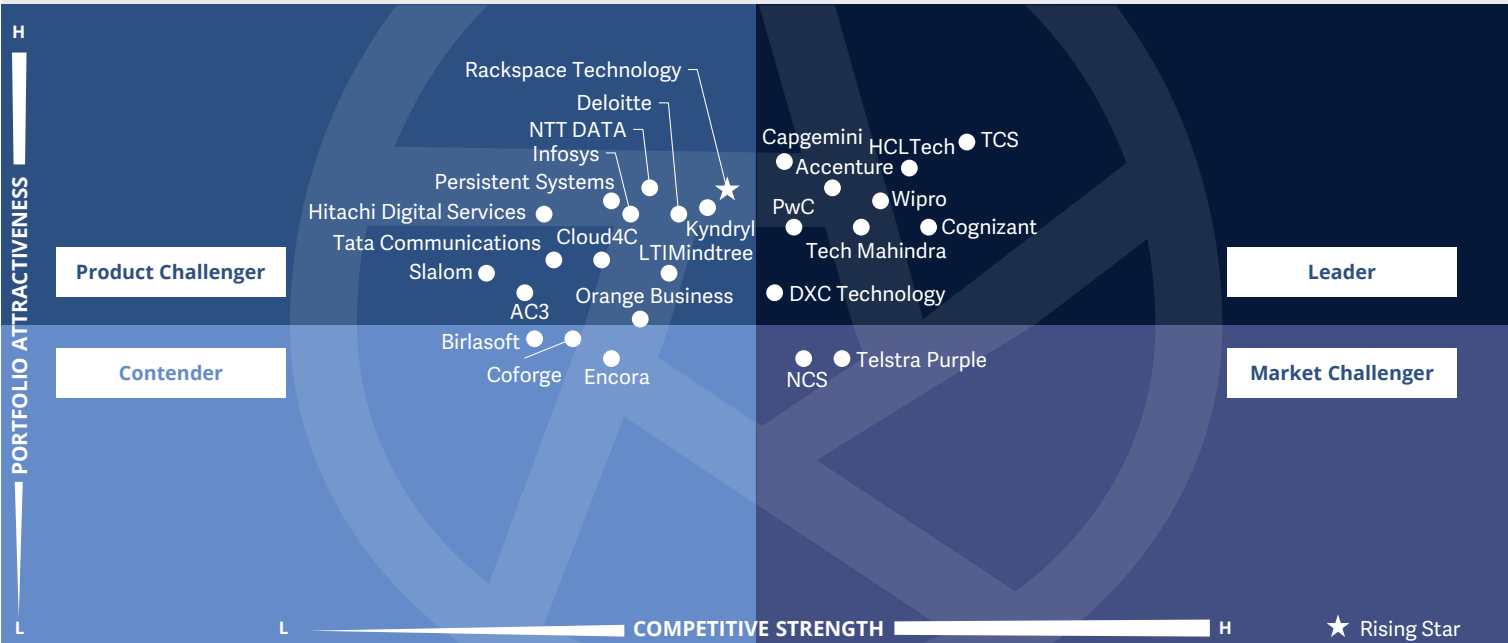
H

PORTFOLIO ATTRACTIVENESS

L

Rackspace Technology
Deloitte
NTT DATA
Infosys
Persistent Systems
Hitachi Digital Services
Tata Communications
Cloud4C
Kyndryl
LTIMindtree
Slalom
AC3
Orange Business
Birlasoft
Coforge
Encora

Capgemini
HCLTech
TCS
Accenture
Wipro
PwC
Cognizant
Tech Mahindra
DXC Technology
NCS
Telstra Purple

Product Challenger

Leader

Contender

Market Challenger

L

COMPETITIVE STRENGTH

H

Rising Star